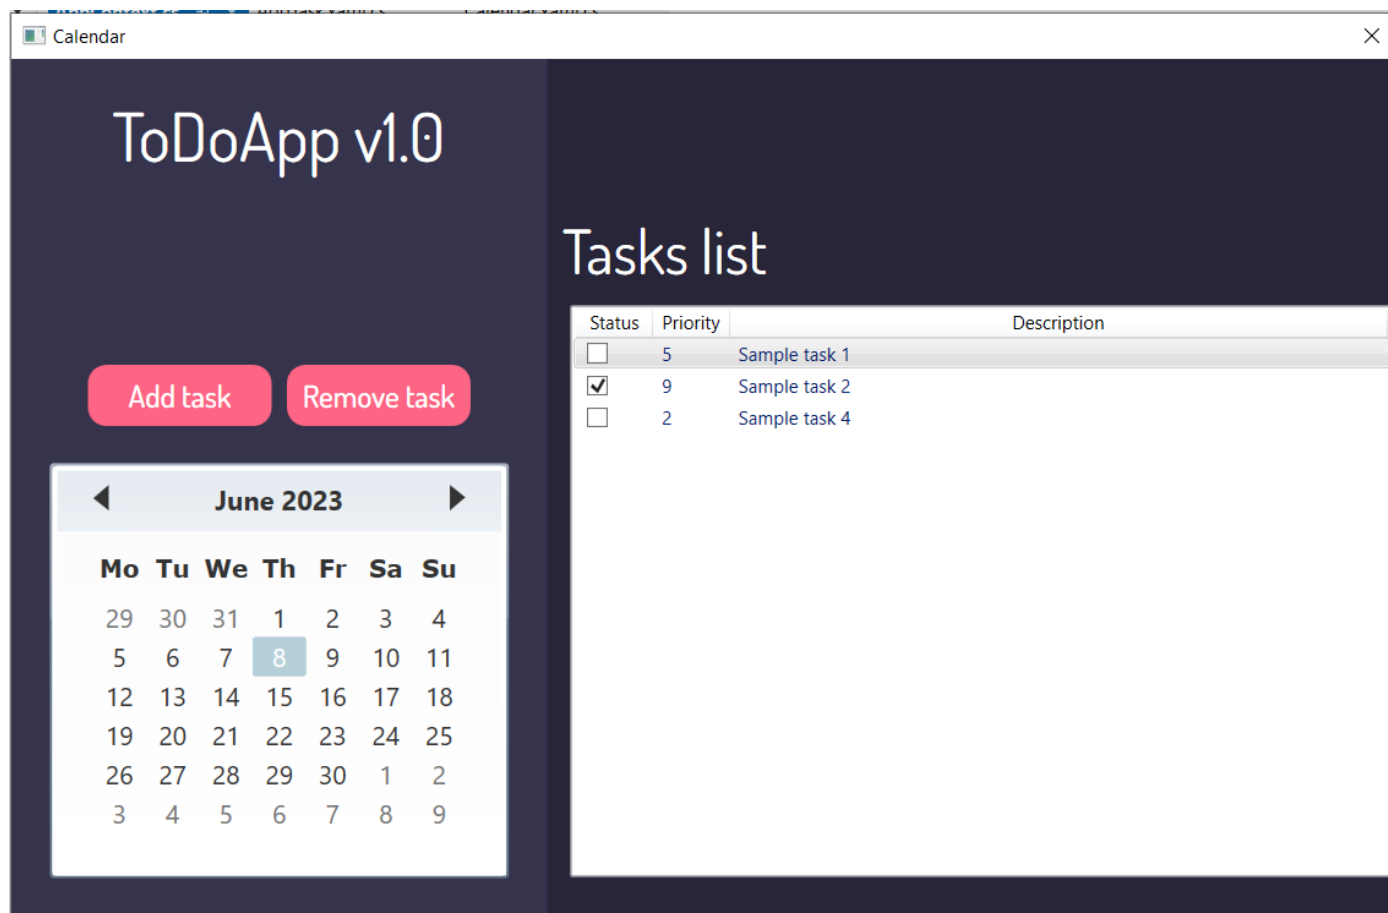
Calendar

ToDoApp v1.0

Add task Remove task

June 2023

| Mo | Tu | We | Th | Fr | Sa | Su |
|---|---|---|---|---|---|---|
| 29 | 30 | 31 | 1 | 2 | 3 | 4 |
| 5 | 6 | 7 | 8 | 9 | 10 | 11 |
| 12 | 13 | 14 | 15 | 16 | 17 | 18 |
| 19 | 20 | 21 | 22 | 23 | 24 | 25 |
| 26 | 27 | 28 | 29 | 30 | 1 | 2 |
| 3 | 4 | 5 | 6 | 7 | 8 | 9 |

Tasks list

| Status | Priority | Description |
|---|---|---|
| ☐ | 5 | Sample task 1 |
| ☑ | 9 | Sample task 2 |
| ☐ | 2 | Sample task 4 |